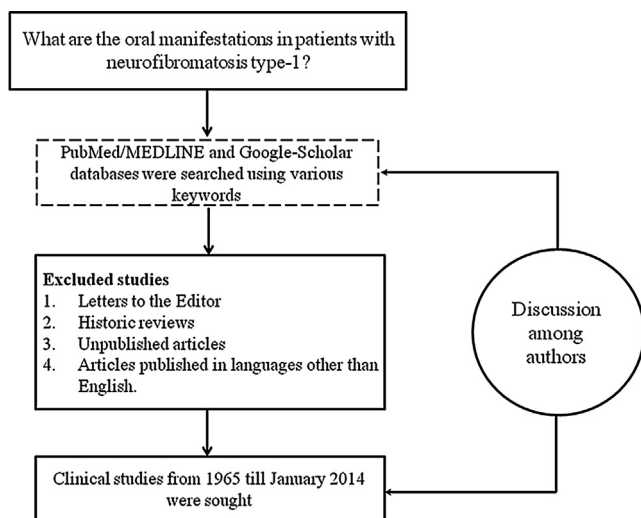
What are the oral manifestations in patients with neurofibromatosis type-1?

PubMed/MEDLINE and Google-Scholar databases were searched using various keywords

Excluded studies
1. Letters to the Editor
2. Historic reviews
3. Unpublished articles
4. Articles published in languages other than English.

Discussion among authors

Clinical studies from 1965 till January 2014 were sought